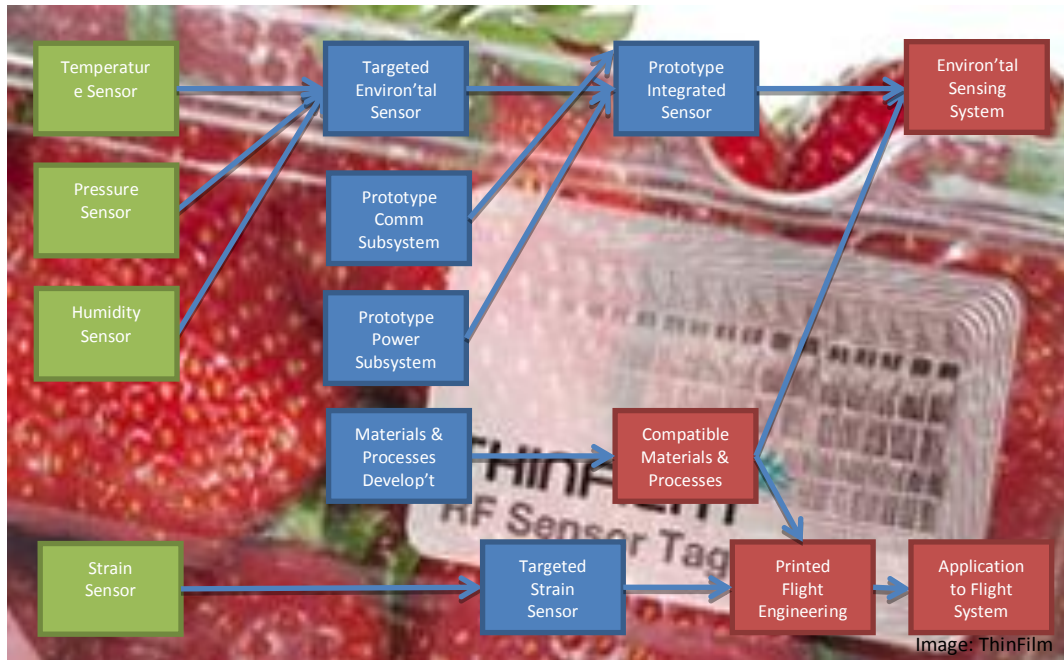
Temperatur e Sensor

Pressure Sensor

Humidity Sensor

Strain Sensor

Targeted Environ'tal Sensor

Prototype Comm Subsystem

Prototype Power Subsystem

Materials & Processes Develop't

Targeted Strain Sensor

Prototype Integrated Sensor

Compatible Materials & Processes

Environ'tal Sensing System

Printed Flight Engineering

Application to Flight System

THINFILM
RF Sensor Tag

Image: ThinFilm